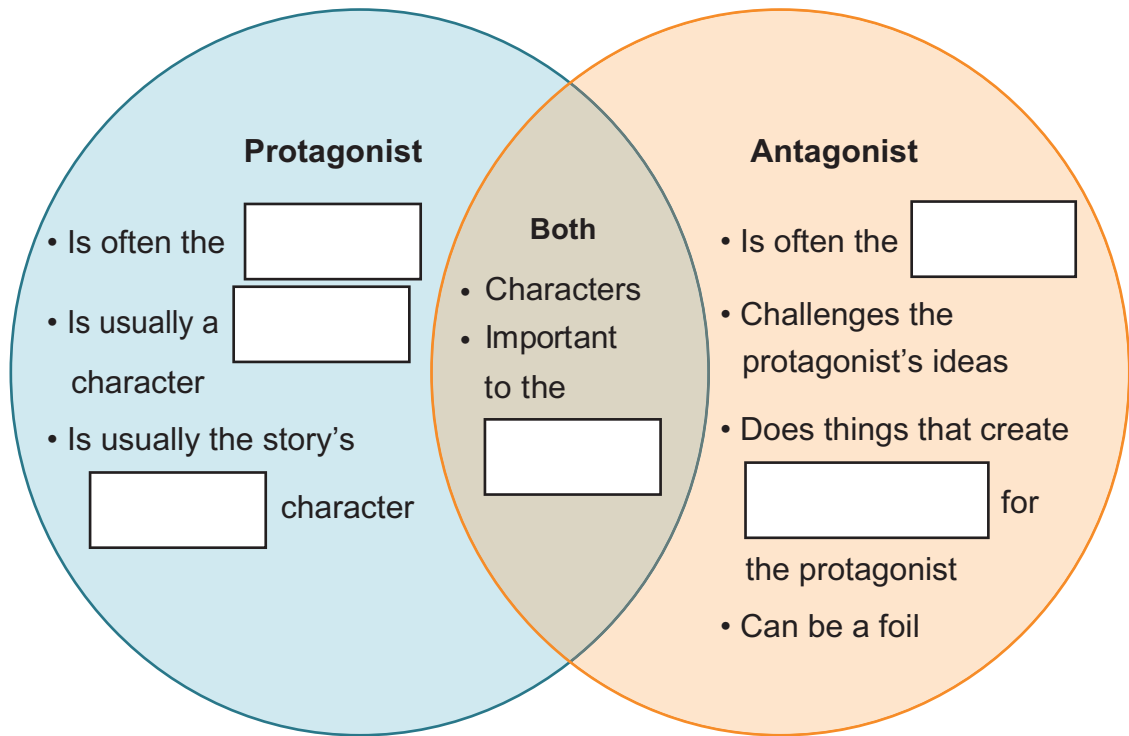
Protagonist

• Is often the
• Is usually a character
• Is usually the story's character

Both

• Characters
• Important to the

Antagonist

• Is often the
• Challenges the protagonist's ideas
• Does things that create for the protagonist
• Can be a foil